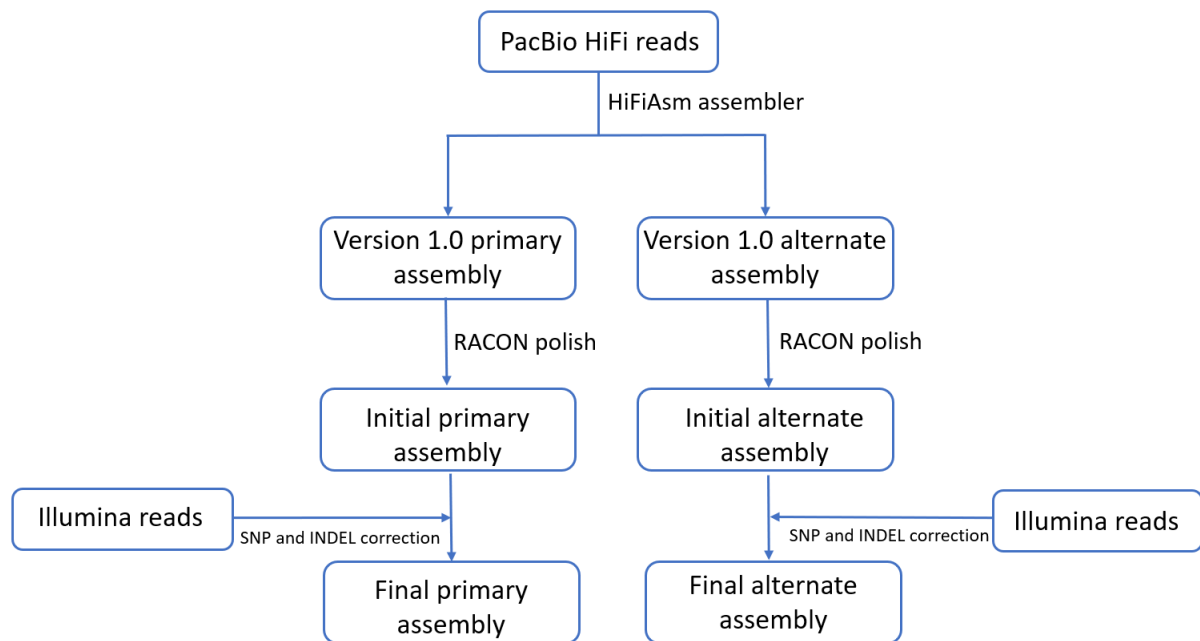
PacBio HiFi reads

HiFiAsm assembler

Version 1.0 primary assembly

Version 1.0 alternate assembly

RACON polish

RACON polish

Initial primary assembly

Initial alternate assembly

Illumina reads

SNP and INDEL correction

Final primary assembly

Illumina reads

SNP and INDEL correction

Final alternate assembly